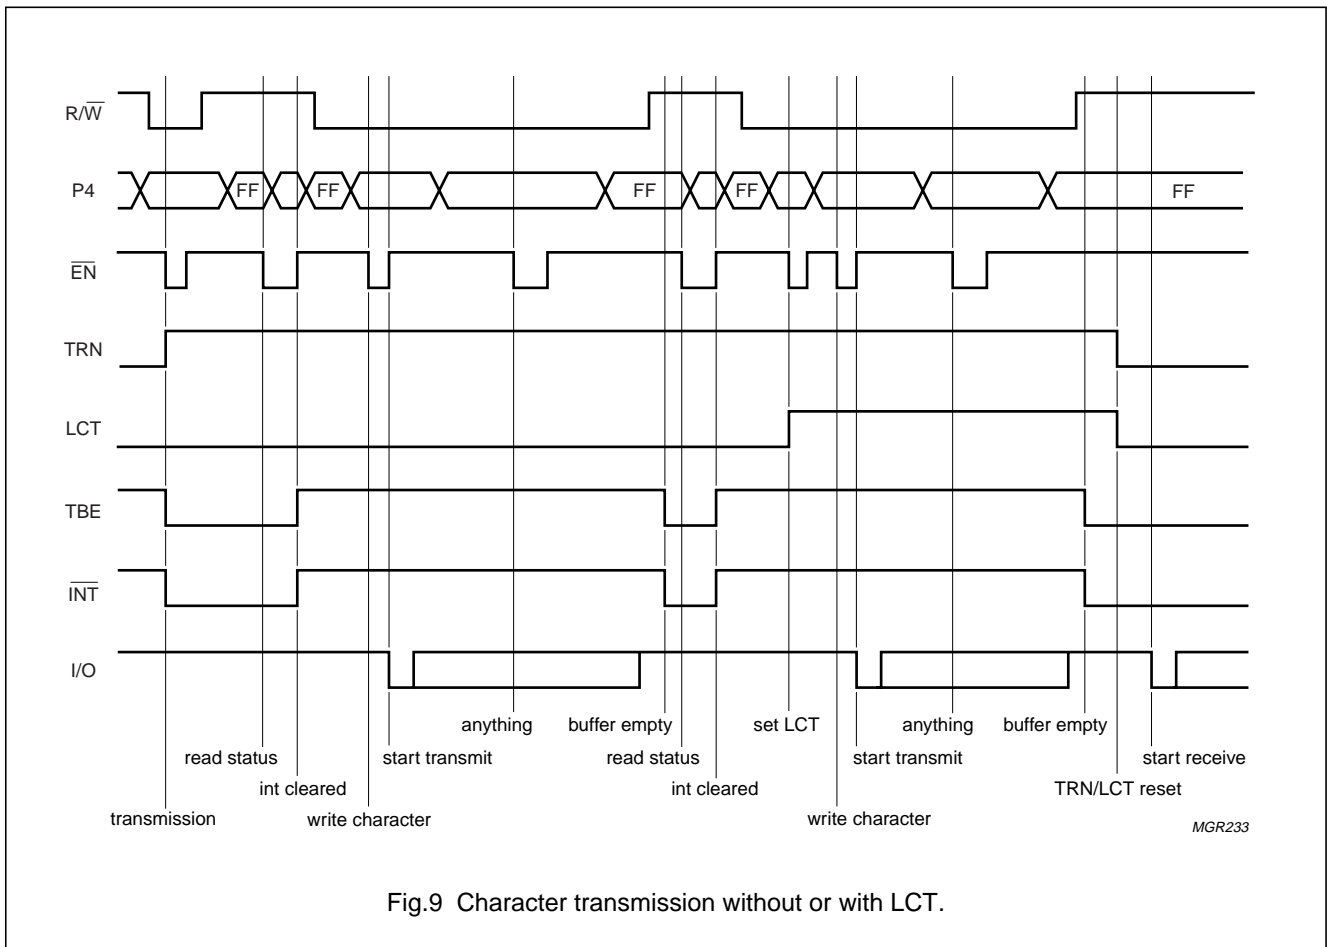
$R/\overline{W}$

P4

FF FF FF FF FF

$\overline{EN}$

TRN

LCT

TBE

$\overline{INT}$

I/O

anything buffer empty set LCT anything buffer empty

read status start transmit read status start transmit start receive

int cleared int cleared TRN/LCT reset

transmission write character write character

MGR233

Fig.9 Character transmission without or with LCT.